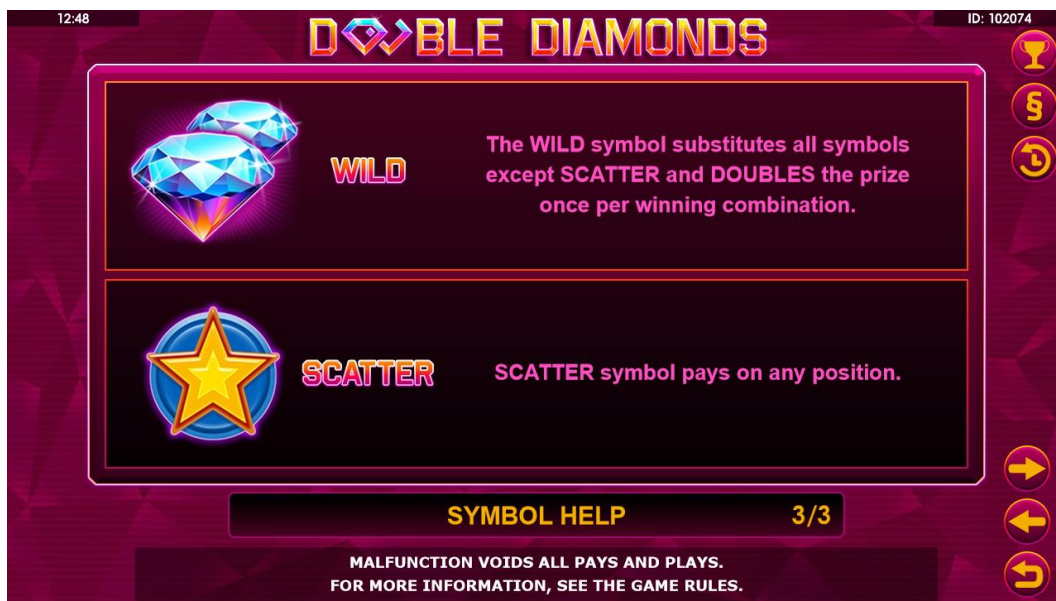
12:48

D BLE DIAMONDS

ID: 102074

§

WILD

The WILD symbol substitutes all symbols except SCATTER and DOUBLES the prize once per winning combination.

SCATTER

SCATTER symbol pays on any position.

SYMBOL HELP 3/3

MALFUNCTION VOIDS ALL PAYS AND PLAYS.
FOR MORE INFORMATION, SEE THE GAME RULES.